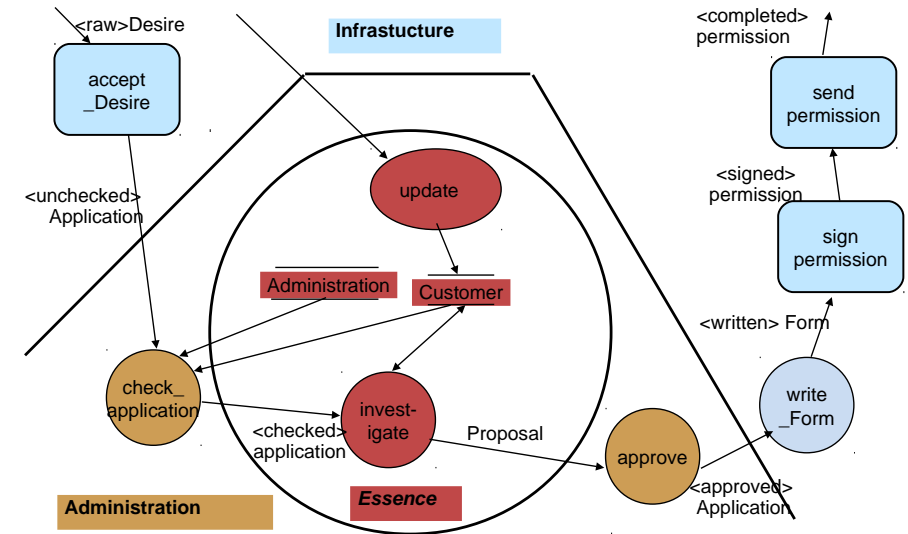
<raw>Desire

Infrastucture

<completed> permission

accept _Desire

send permission

<signed> permission

<unchecked> Application

update

sign permission

Administration

Customer

<written> Form

check_ application

invest-igate

write _Form

<checked> application

Proposal

approve

<approved> Application

Administration

Essence